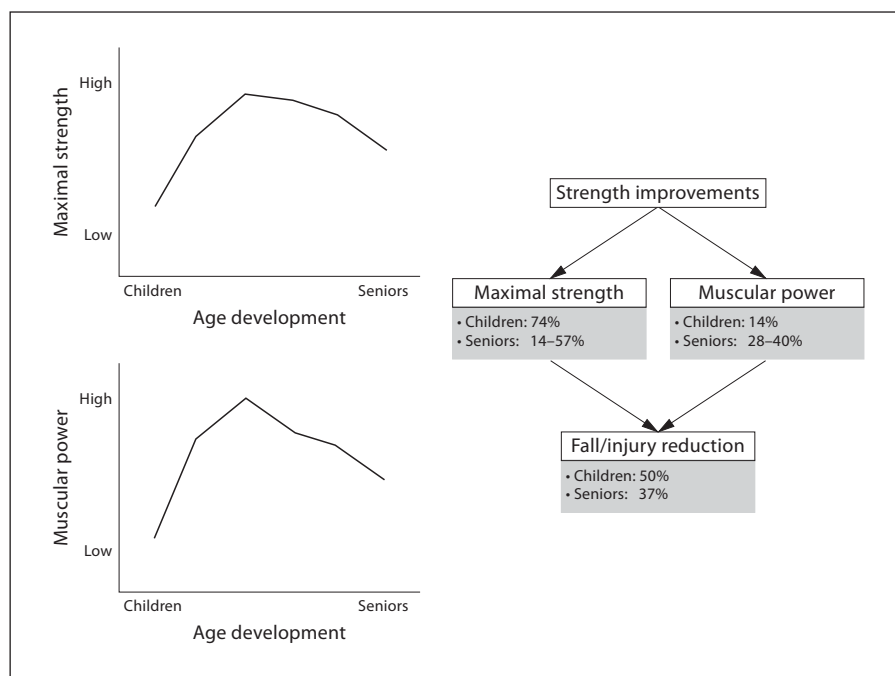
Maximal strength
High
Low
Children
Seniors
Age development

Muscular power
High
Low
Children
Seniors
Age development

Strength improvements

Maximal strength
• Children: 74%
• Seniors: 14–57%

Muscular power
• Children: 14%
• Seniors: 28–40%

Fall/injury reduction
• Children: 50%
• Seniors: 37%